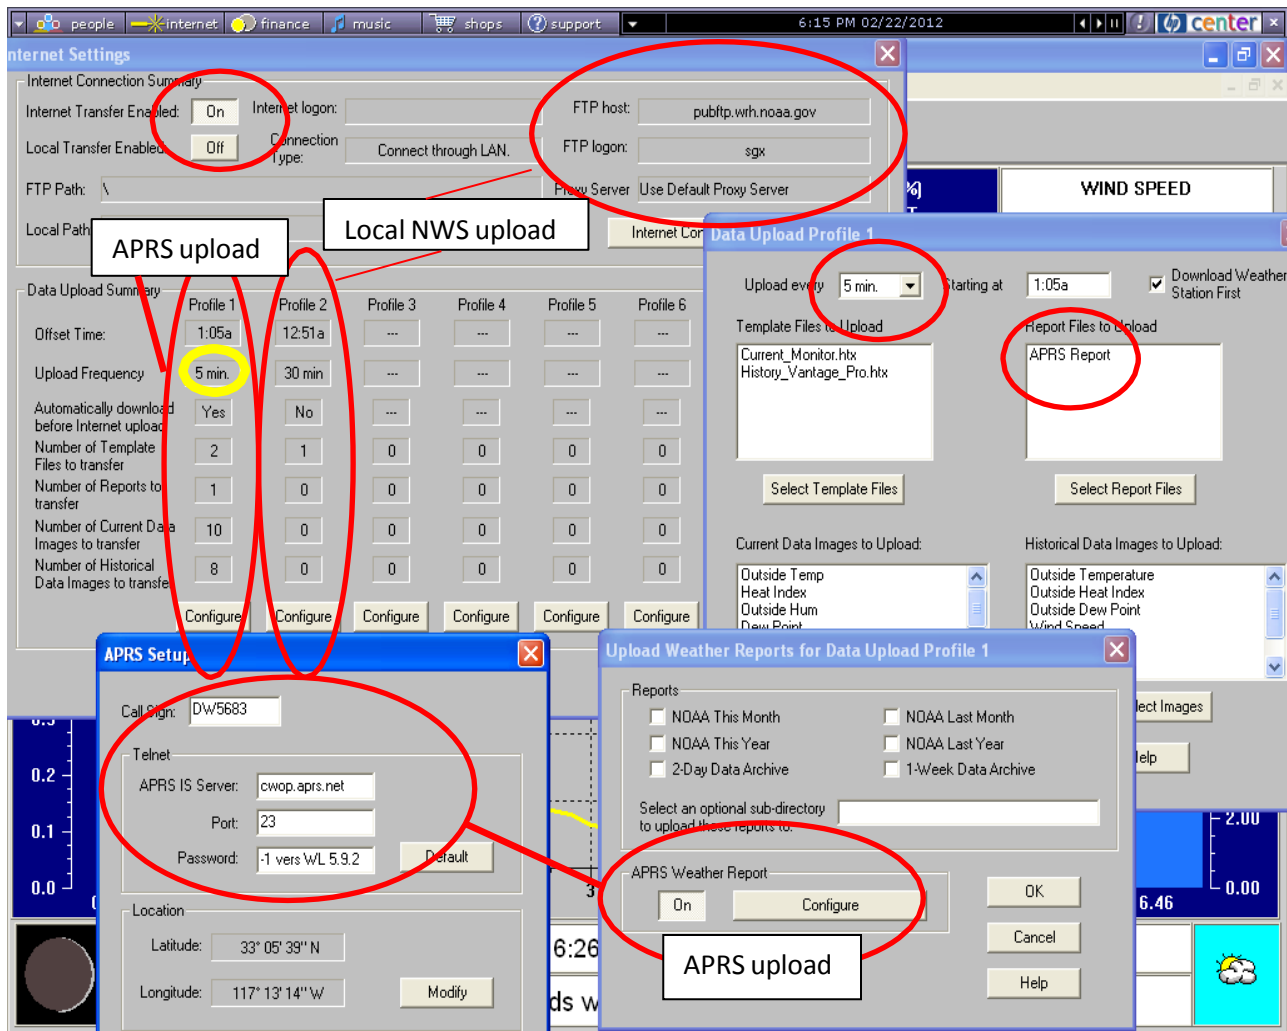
people internet finance music shops support 6:15 PM 02/22/2012 center

Internet Settings

Internet Connection Summary
Internet Transfer Enabled: On
Internet logon:
FTP host: pubftp.wrh.noaa.gov
Local Transfer Enabled: Off
Connection Type: Connect through LAN.
FTP logon: sgx
FTP Path: \
Proxy Server Use Default Proxy Server
Local Path
Internet Con

APRS upload
Local NWS upload

Data Upload Summary

| | Profile 1 | Profile 2 | Profile 3 | Profile 4 | Profile 5 | Profile 6 |
|---|---|---|---|---|---|---|
| Offset Time: | 1:05a | 12:51a | --- | --- | --- | --- |
| Upload Frequency | 5 min. | 30 min | --- | --- | --- | --- |
| Automatically download before Internet upload | Yes | No | --- | --- | --- | --- |
| Number of Template Files to transfer | 2 | 1 | 0 | 0 | 0 | 0 |
| Number of Reports to transfer | 1 | 0 | 0 | 0 | 0 | 0 |
| Number of Current Data Images to transfer | 10 | 0 | 0 | 0 | 0 | 0 |
| Number of Historical Data Images to transfer | 8 | 0 | 0 | 0 | 0 | 0 |
| | Configure | Configure | Configure | Configure | Configure | Configure |

WIND SPEED

Data Upload Profile 1
Upload every 5 min. Starting at 1:05a
Download Weather Station First
Template Files to Upload
Current_Monitor.htx
History_Vantage_Pro.htx
Report Files to Upload
APRS Report
Select Template Files
Select Report Files
Current Data Images to Upload:
Outside Temp
Heat Index
Outside Hum
Dew Point
Historical Data Images to Upload:
Outside Temperature
Outside Heat Index
Outside Dew Point
Wind Speed
lect Images
Help

APRS Setup
Call Sign: DW5683
Telnet
APRS IS Server: cwop.aprs.net
Port: 23
Password: -1 vers WL 5.9.2
Default
Location
Latitude: 33° 05' 39'' N
Longitude: 117° 13' 14'' W
Modify

Upload Weather Reports for Data Upload Profile 1
Reports
NOAA This Month
NOAA Last Month
NOAA This Year
NOAA Last Year
2-Day Data Archive
1-Week Data Archive
Select an optional sub-directory to upload these reports to:
APRS Weather Report
On
Configure
OK
Cancel
Help

APRS upload

0.2
0.1
0.0
2.00
0.00
6.46
6:26
ds w